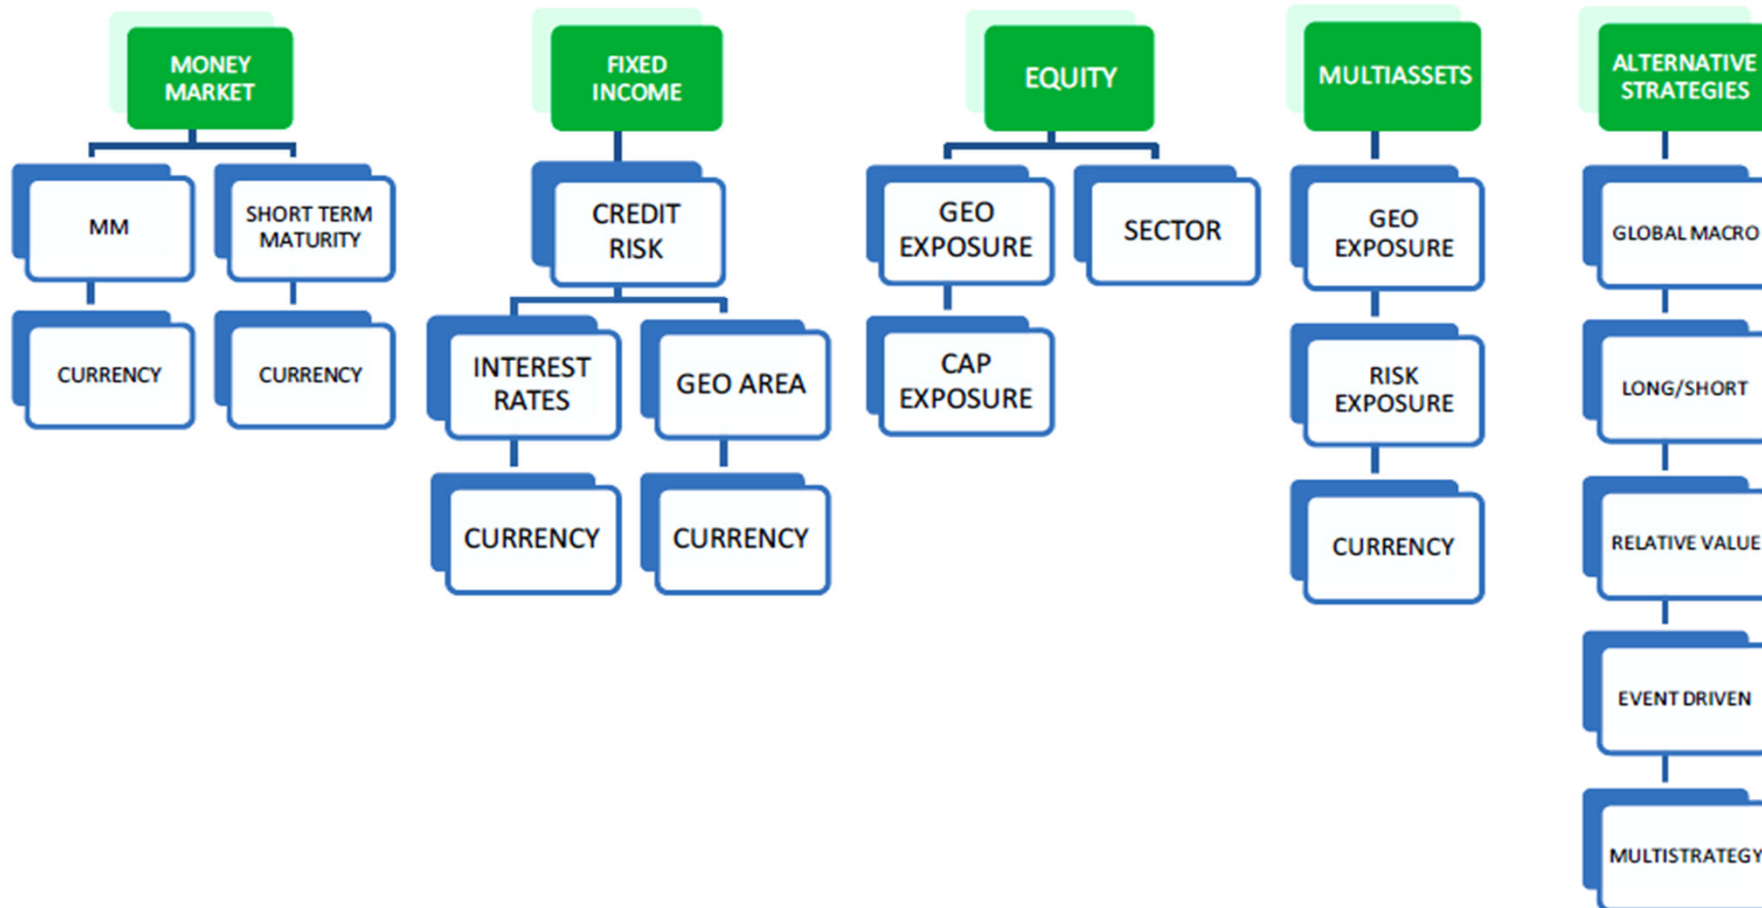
MONEY MARKET

MM

CURRENCY

SHORT TERM MATURITY

CURRENCY

FIXED INCOME

CREDIT RISK

INTEREST RATES

CURRENCY

GEO AREA

CURRENCY

EQUITY

GEO EXPOSURE

CAP EXPOSURE

SECTOR

MULTIASSETS

GEO EXPOSURE

RISK EXPOSURE

CURRENCY

ALTERNATIVE STRATEGIES

GLOBAL MACRO

LONG/SHORT

RELATIVE VALUE

EVENT DRIVEN

MULTISTRATEGY